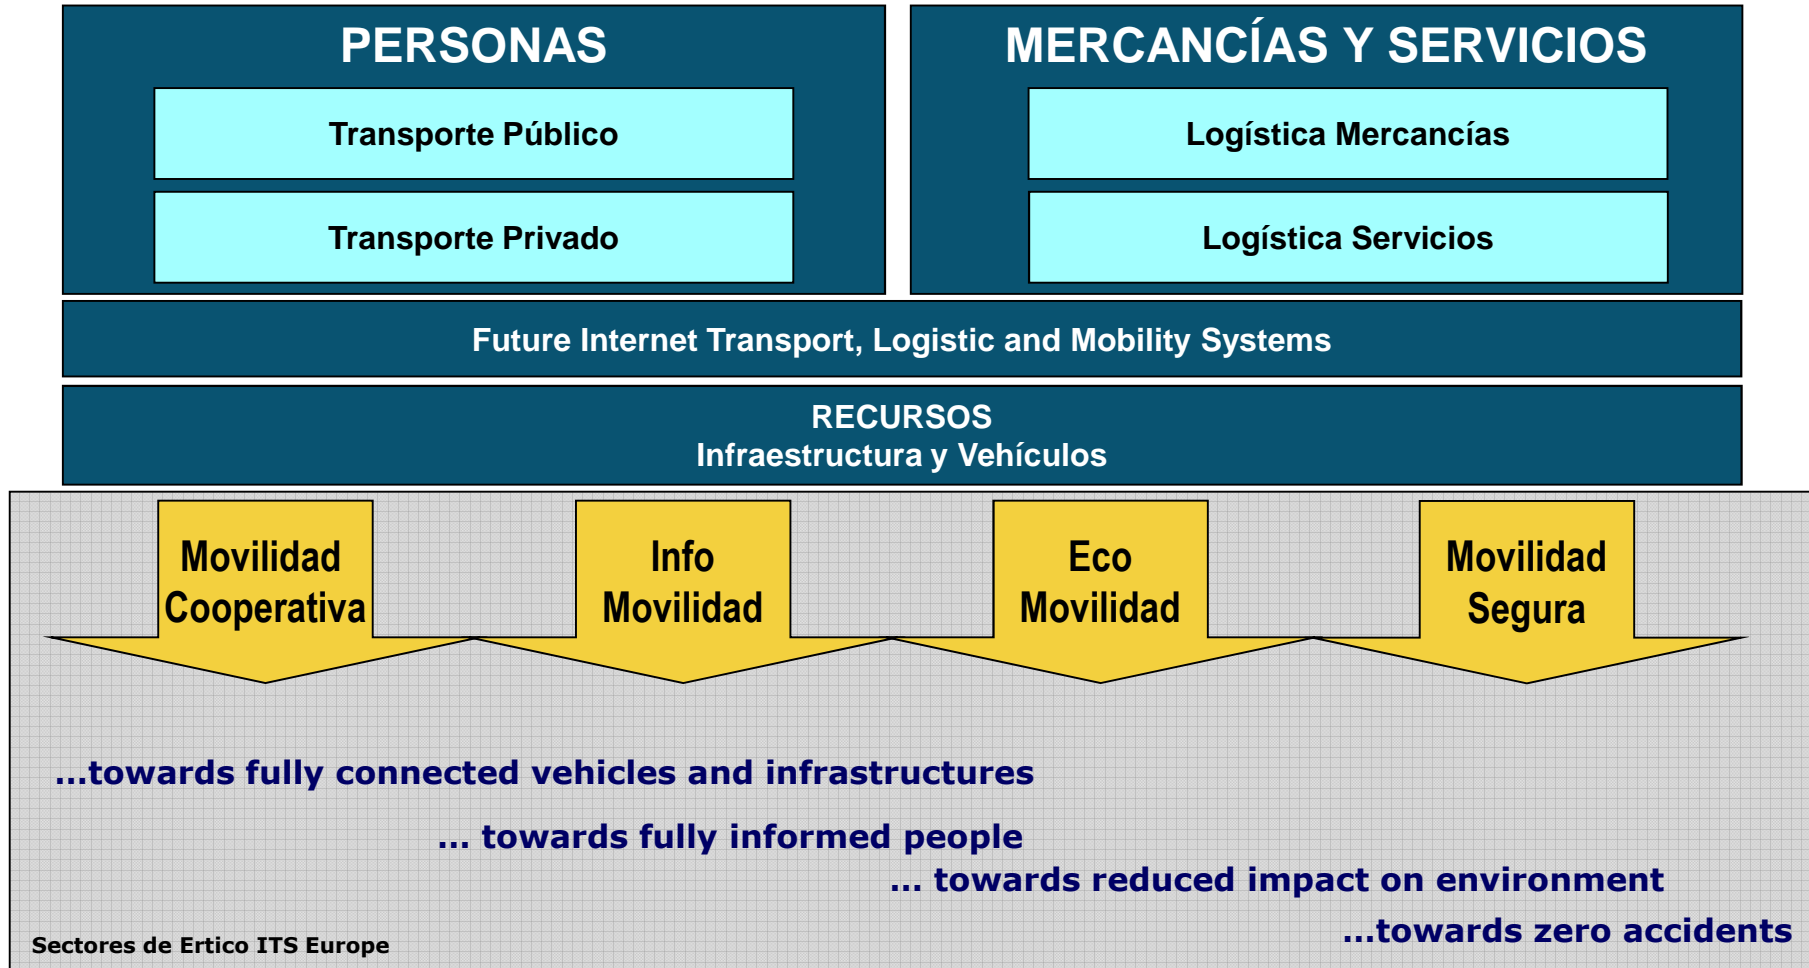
PERSONAS

Transporte Público

Transporte Privado

MERCANCÍAS Y SERVICIOS

Logística Mercancías

Logística Servicios

Future Internet Transport, Logistic and Mobility Systems

RECURSOS
Infraestructura y Vehículos

Movilidad Cooperativa

Info Movilidad

Eco Movilidad

Movilidad Segura

...towards fully connected vehicles and infrastructures

... towards fully informed people

... towards reduced impact on environment

...towards zero accidents

Sectores de Ertico ITS Europe